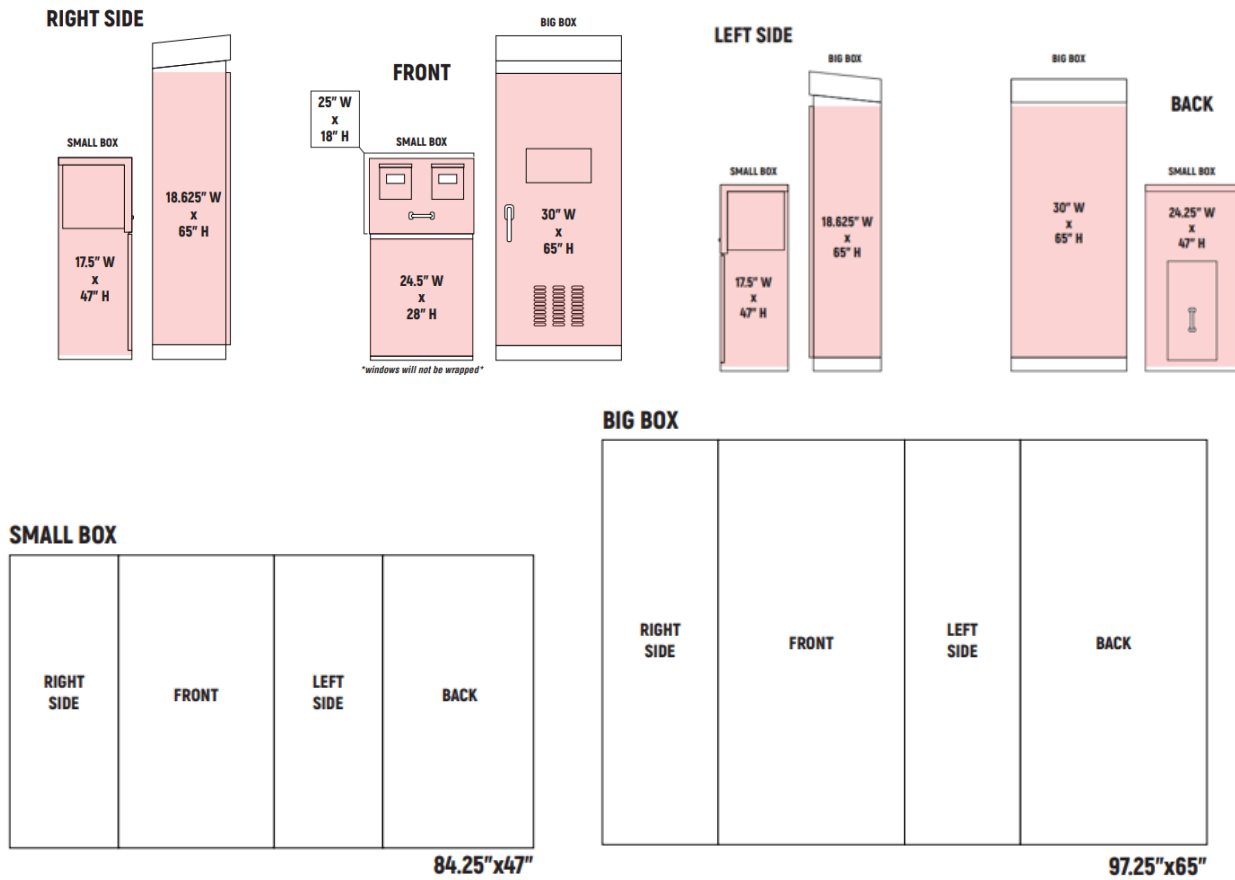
RIGHT SIDE

SMALL BOX

17.5" W
x
47" H

18.625" W
x
65" H

FRONT

25" W
x
18" H

SMALL BOX

24.5" W
x
28" H

*windows will not be wrapped*

BIG BOX

30" W
x
65" H

LEFT SIDE

SMALL BOX

17.5" W
x
47" H

BIG BOX

18.625" W
x
65" H

BIG BOX

30" W
x
65" H

BACK

SMALL BOX

24.25" W
x
47" H

BIG BOX

| RIGHT SIDE | FRONT | LEFT SIDE | BACK |
|---|---|---|---|

97.25"x65"

SMALL BOX

| RIGHT SIDE | FRONT | LEFT SIDE | BACK |
|---|---|---|---|

84.25"x47"